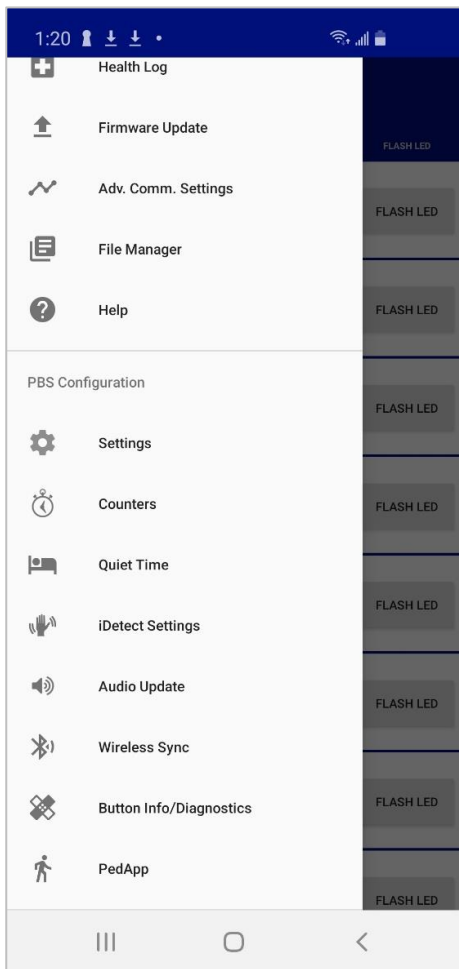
1:20

Health Log

Firmware Update

Adv. Comm. Settings

File Manager

Help

PBS Configuration

Settings

Counters

Quiet Time

iDetect Settings

Audio Update

Wireless Sync

Button Info/Diagnostics

PedApp

FLASH LED

FLASH LED

FLASH LED

FLASH LED

FLASH LED

FLASH LED

FLASH LED

FLASH LED

FLASH LED

FLASH LED